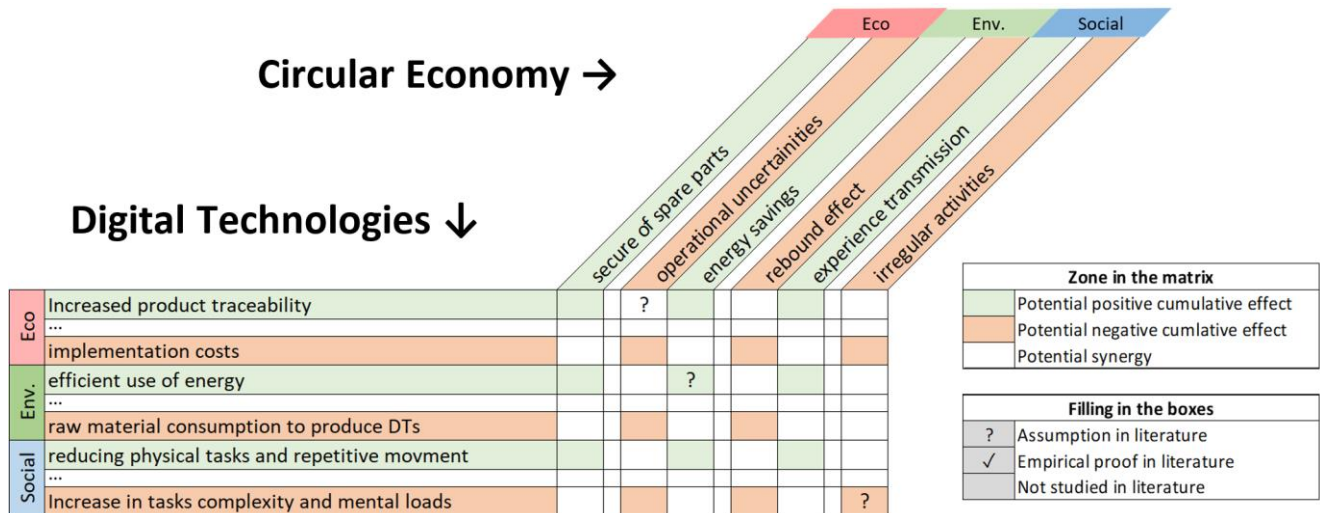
Eco
Env.
Social

Circular Economy →

Digital Technologies ↓

secure of spare parts
operational uncertainities
energy savings
rebound effect
experience transmission
irregular activities

| | | | | | | | | | | | |
|---|---|---|---|---|---|---|---|---|---|---|---|
| Eco | Increased product traceability | | | ? | | | | | | | |
| | ... | | | | | | | | | | |
| | implementation costs | | | | | | | | | | |
| Env. | efficient use of energy | | | | ? | | | | | | |
| | ... | | | | | | | | | | |
| | raw material consumption to produce DTs | | | | | | | | | | |
| Social | reducing physical tasks and repetitive movment | | | | | | | | | | |
| | ... | | | | | | | | | | |
| | Increase in tasks complexity and mental loads | | | | | | | | | | ? |

| Zone in the matrix |
|---|
| Potential positive cumulative effect |
| Potential negative cumlative effect |
| Potential synergy |

| Filling in the boxes | |
|---|---|
| ? | Assumption in literature |
| ✓ | Empirical proof in literature |
| | Not studied in literature |